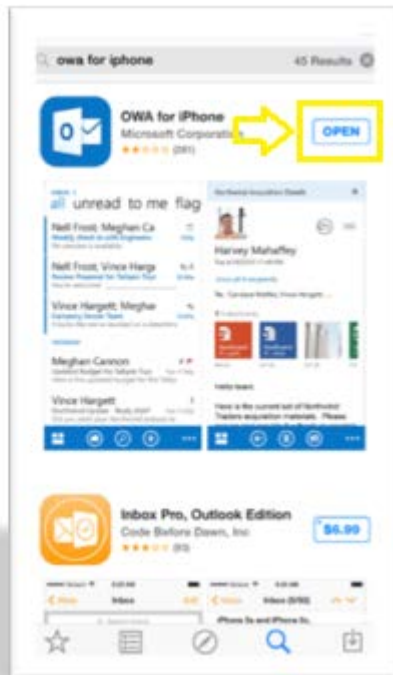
owa for iphone

45 Results

OWA for iPhone

Microsoft Corporation

(281)

OPEN

all unread to me flag

Neil Frost; Meghan Ca

Neil Frost; Vince Harge

Vince Hargett; Meghan

Meghan Cannon

Vince Hargett

Harvey Mahaffey

Hello team,

Here is the current set of Northwind Traders acquisition materials. Please

Inbox Pro, Outlook Edition

Code Before Dawn, Inc

(83)

$6.99

Inbox

Inbox (8/50)

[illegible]